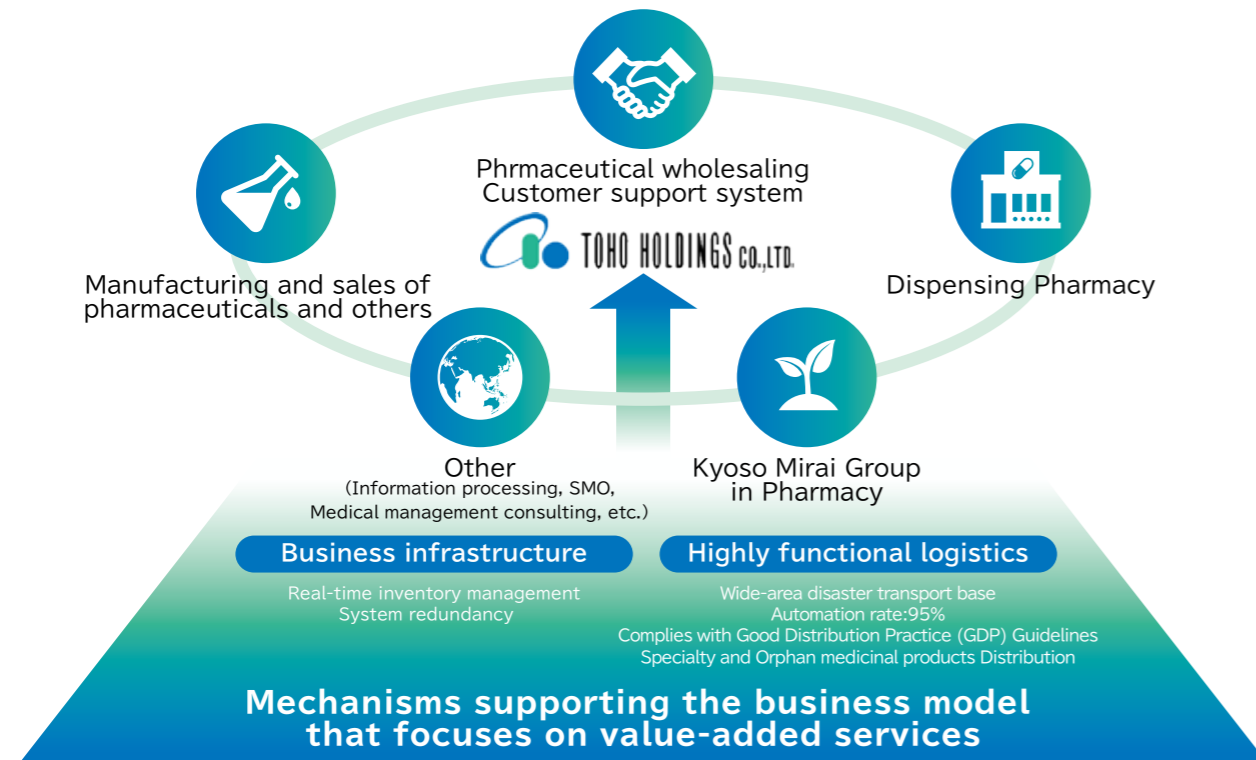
Phrmaceutical wholesaling
Customer support system

TOHO HOLDINGS CO.,LTD.

Manufacturing and sales of pharmaceuticals and others

Dispensing Pharmacy

Other
(Information processing, SMO, Medical management consulting, etc.)

Kyoso Mirai Group in Pharmacy

Business infrastructure

Real-time inventory management
System redundancy

Highly functional logistics

Wide-area disaster transport base
Automation rate:95%
Complies with Good Distribution Practice (GDP) Guidelines
Specialty and Orphan medicinal products Distribution

Mechanisms supporting the business model that focuses on value-added services